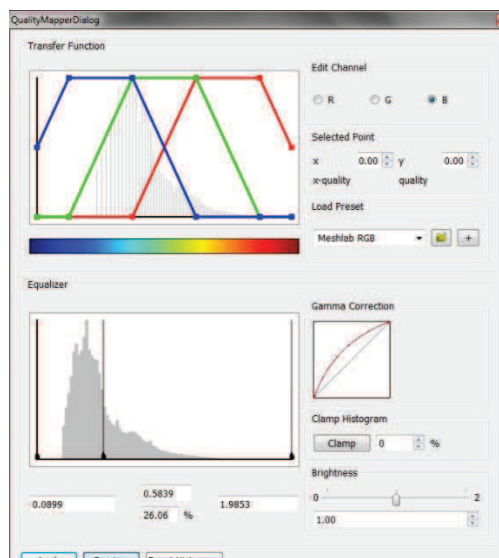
QualityMapperDialog

Transfer Function

Edit Channel

R G B

Selected Point

x 0.00 y 0.00

x-quality quality

Load Preset

Meshlab RGB

+

Equalizer

Gamma Correction

Clamp Histogram

Clamp 0 %

Brightness

0 2

1.00

0.0899

0.5839

1.9853

26.06 %

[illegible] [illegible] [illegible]